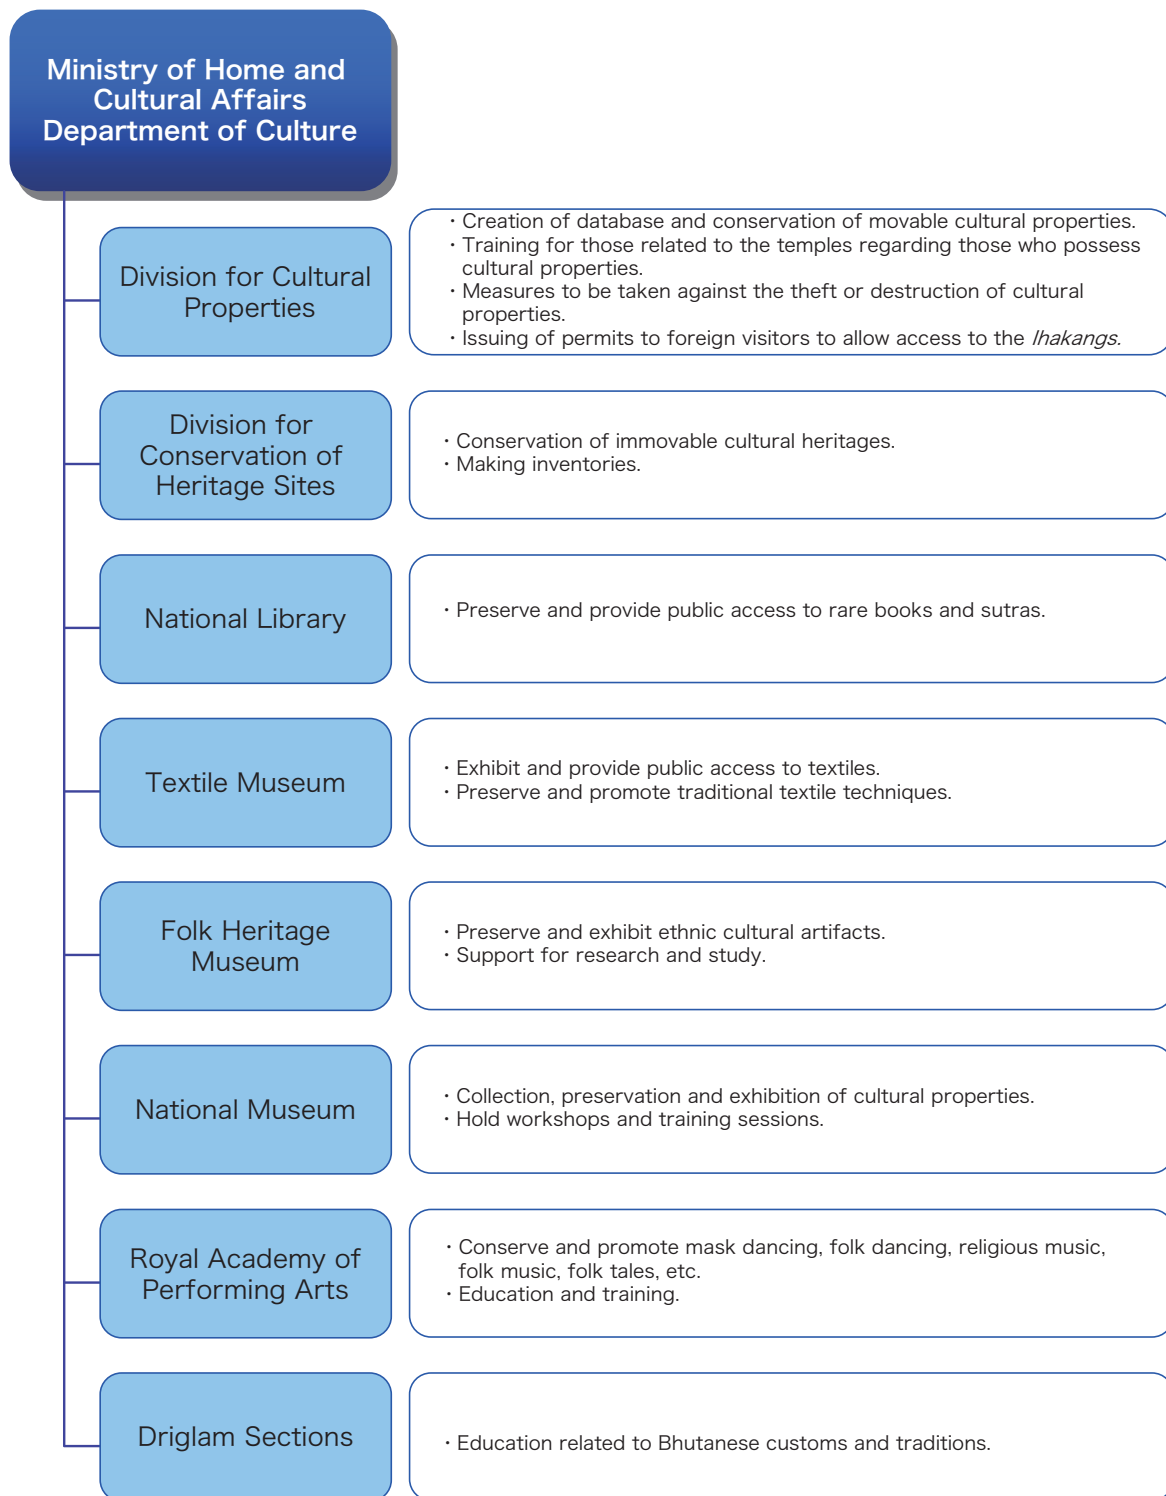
Ministry of Home and Cultural Affairs Department of Culture

Division for Cultural Properties

・Creation of database and conservation of movable cultural properties.
・Training for those related to the temples regarding those who possess cultural properties.
・Measures to be taken against the theft or destruction of cultural properties.
・Issuing of permits to foreign visitors to allow access to the *lhakangs.*

Division for Conservation of Heritage Sites

・Conservation of immovable cultural heritages.
・Making inventories.

National Library

・Preserve and provide public access to rare books and sutras.

Textile Museum

・Exhibit and provide public access to textiles.
・Preserve and promote traditional textile techniques.

Folk Heritage Museum

・Preserve and exhibit ethnic cultural artifacts.
・Support for research and study.

National Museum

・Collection, preservation and exhibition of cultural properties.
・Hold workshops and training sessions.

Royal Academy of Performing Arts

・Conserve and promote mask dancing, folk dancing, religious music, folk music, folk tales, etc.
・Education and training.

Driglam Sections

・Education related to Bhutanese customs and traditions.